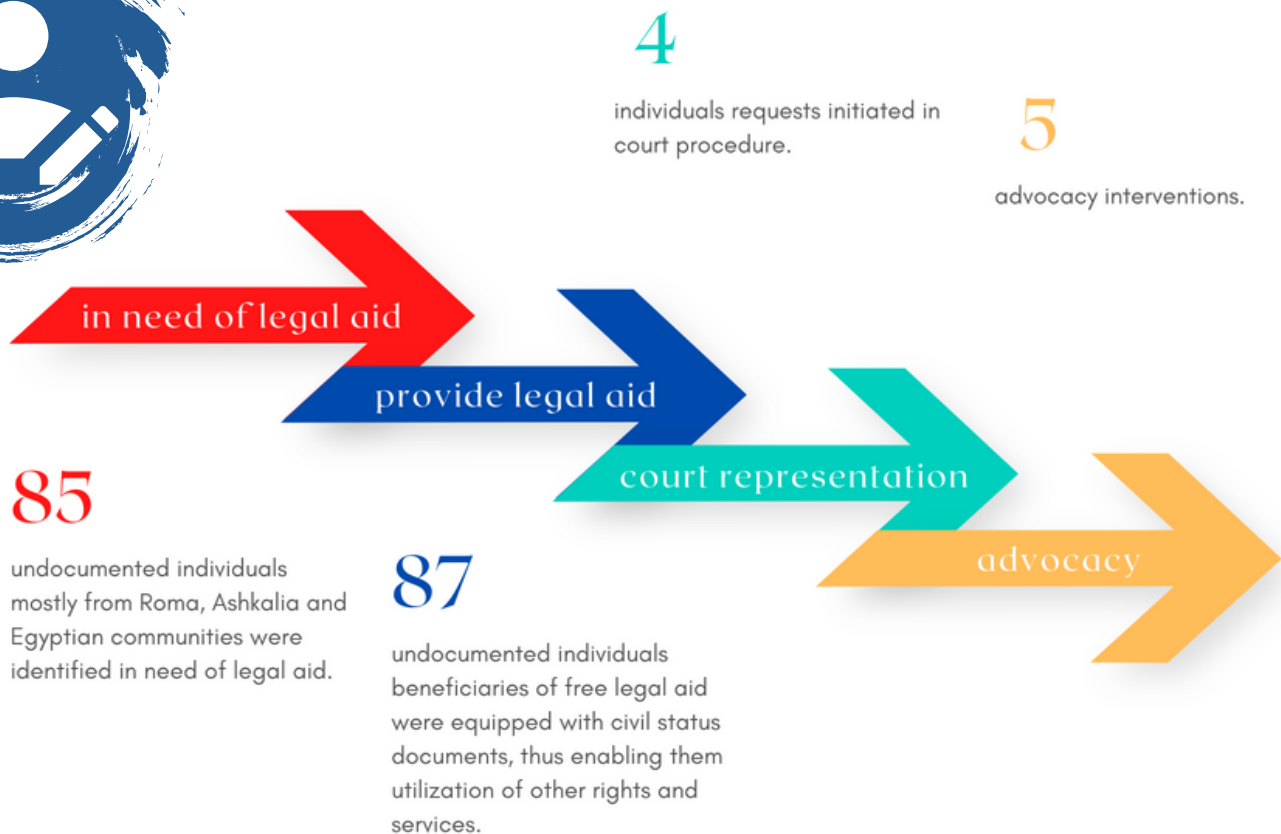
4

individuals requests initiated in court procedure.

5

advocacy interventions.

in need of legal aid

provide legal aid

court representation

advocacy

85

undocumented individuals mostly from Roma, Ashkalia and Egyptian communities were identified in need of legal aid.

87

undocumented individuals beneficiaries of free legal aid were equipped with civil status documents, thus enabling them utilization of other rights and services.